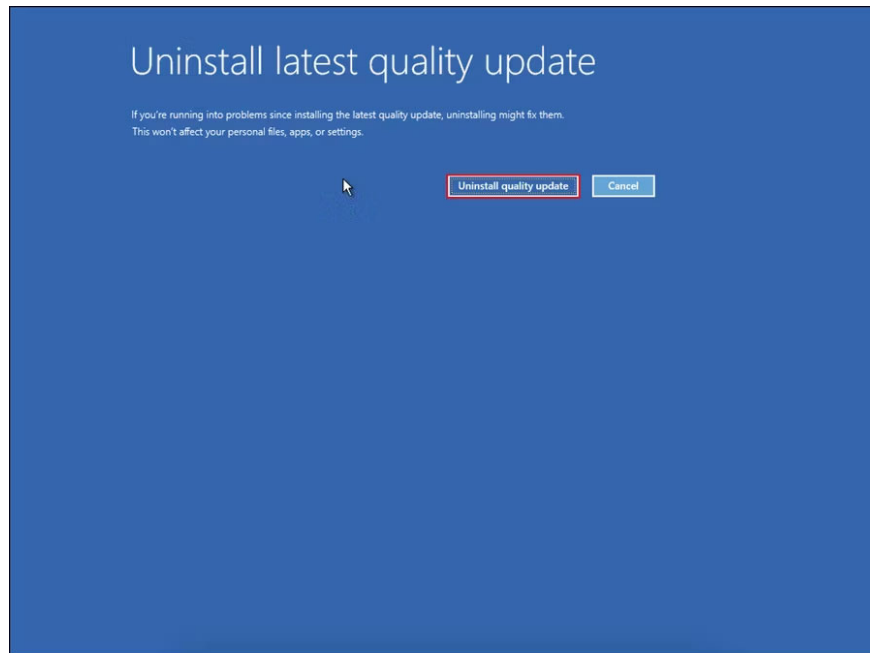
Uninstall latest quality update

If you're running into problems since installing the latest quality update, uninstalling might fix them. This won't affect your personal files, apps, or settings.

Uninstall quality update

Cancel